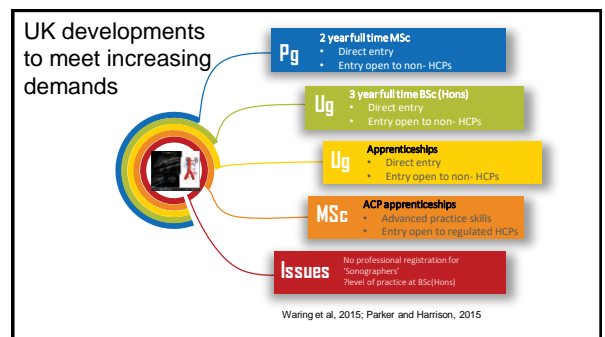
UK developments to meet increasing demands

Pg
2 year full time MSc
• Direct entry
• Entry open to non- HCPs

Ug
3 year full time BSc (Hons)
• Direct entry
• Entry open to non- HCPs

Ug
Apprenticeships
• Direct entry
• Entry open to non- HCPs

MSc
ACP apprenticeships
• Advanced practice skills
• Entry open to regulated HCPs

Issues
No professional registration for 'Sonographers'
?level of practice at BSc(Hons)

Waring et al, 2015; Parker and Harrison, 2015